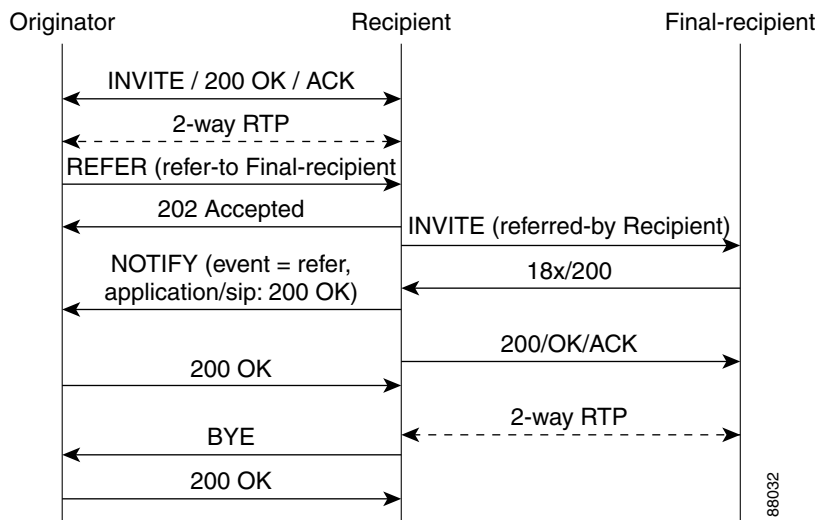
Originator

Recipient

Final-recipient

INVITE / 200 OK / ACK

2-way RTP

REFER (refer-to Final-recipient

202 Accepted

INVITE (referred-by Recipient)

NOTIFY (event = refer, application/sip: 200 OK)

18x/200

200/OK/ACK

200 OK

2-way RTP

BYE

200 OK

88032